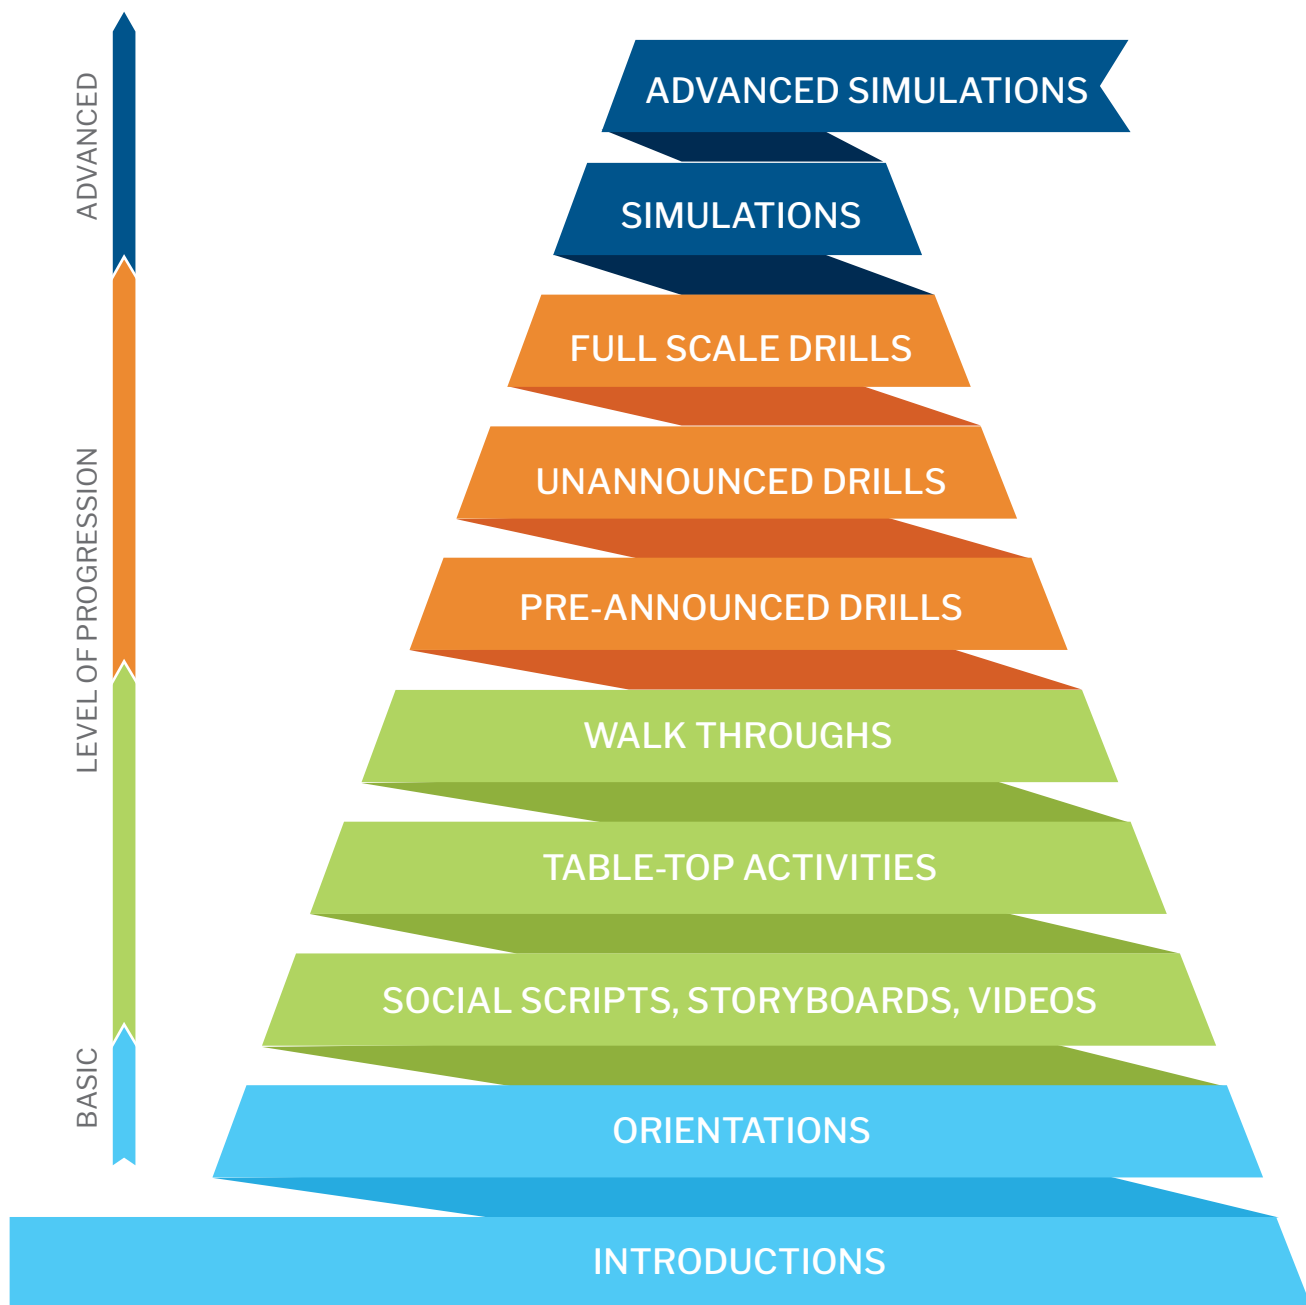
ADVANCED

LEVEL OF PROGRESSION

BASIC

ADVANCED SIMULATIONS

SIMULATIONS

FULL SCALE DRILLS

UNANNOUNCED DRILLS

PRE-ANNOUNCED DRILLS

WALK THROUGHS

TABLE-TOP ACTIVITIES

SOCIAL SCRIPTS, STORYBOARDS, VIDEOS

ORIENTATIONS

INTRODUCTIONS